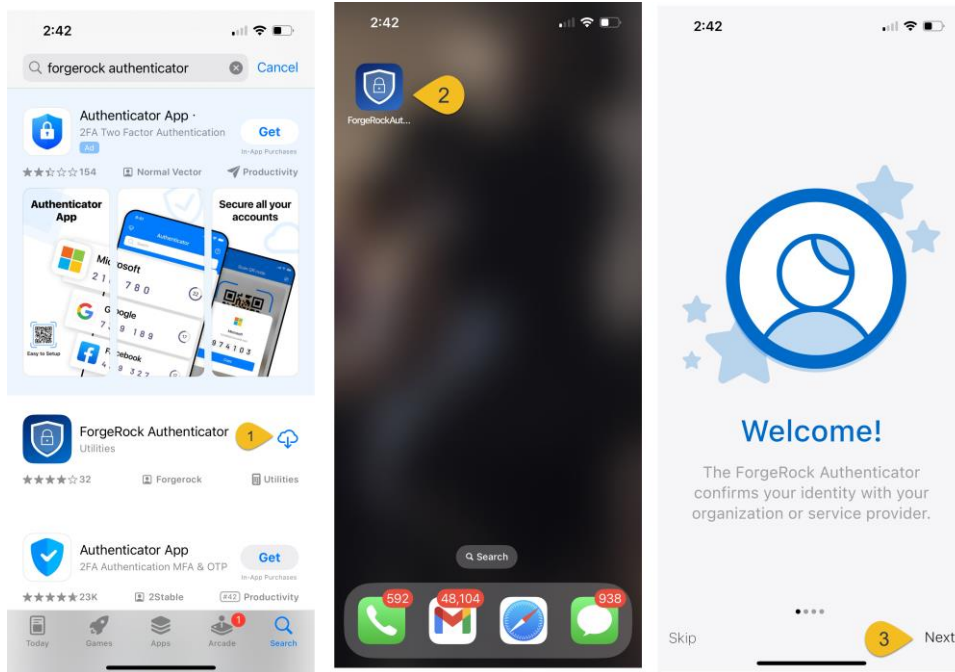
2:42

forgerock authenticator

Cancel

Authenticator App ·

2FA Two Factor Authentication

Ad

Get

In-App Purchases

154

Normal Vector

Productivity

Authenticator App

Secure all your accounts

Authenticator

Microsoft

780

Google

9 189

Facebook

Easy to Setup

ForgeRock Authenticator

Utilities

1

32

Forgerock

Utilities

Authenticator App

2FA Authentication MFA & OTP

Get

In-App Purchases

23K

2Stable

#42 Productivity

Today

Games

Apps

Arcade

Search

2:42

ForgeRockAut...

2

Search

592

48,104

938

2:42

Welcome!

The ForgeRock Authenticator confirms your identity with your organization or service provider.

Skip

3

Next